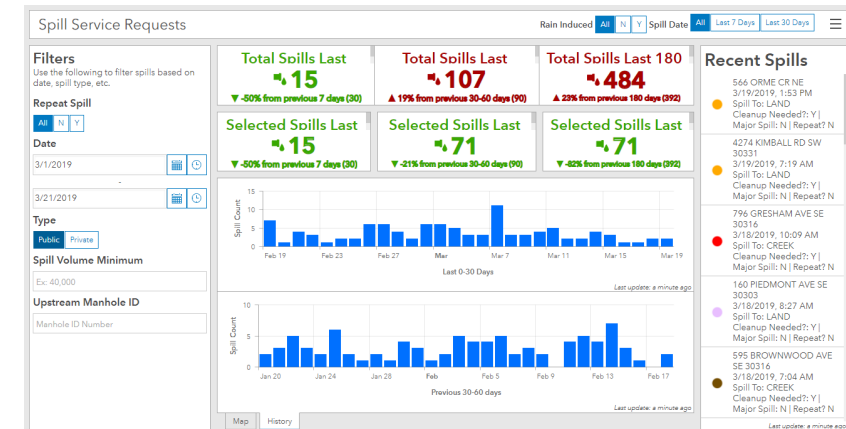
Spill Service Requests

Rain Induced All N Y Spill Date All Last 7 Days Last 30 Days

Filters
Use the following to filter spills based on date, spill type, etc.

Repeat Spill
All N Y

Date
3/1/2019
-
3/21/2019

Type
Public Private

Spill Volume Minimum
Ex: 40,000

Upstream Manhole ID
Manhole ID Number

Total Spills Last
15
▼ -50% from previous 7 days (30)

Total Spills Last
107
▲ 19% from previous 30-60 days (90)

Total Spills Last 180
484
▲ 23% from previous 180 days (392)

Selected Spills Last
15
▼ -50% from previous 7 days (30)

Selected Spills Last
71
▼ -21% from previous 30-60 days (90)

Selected Spills Last
71
▼ -82% from previous 180 days (392)

15
10
5
0
Spill Count
Feb 19 Feb 23 Feb 27 Mar Mar 7 Mar 11 Mar 15 Mar 19
Last 0-30 Days
Last update: a minute ago

10
5
0
Spill Count
Jan 20 Jan 24 Jan 28 Feb Feb 5 Feb 9 Feb 13 Feb 17
Previous 30-60 days
Last update: a minute ago

Map History

Recent Spills

566 ORME CR NE
3/19/2019, 1:53 PM
Spill To: LAND
Cleanup Needed?: Y |
Major Spill: N | Repeat? N

4274 KIMBALL RD SW
30331
3/19/2019, 7:19 AM
Spill To: LAND
Cleanup Needed?: Y |
Major Spill: N | Repeat? N

796 GRESHAM AVE SE
30316
3/18/2019, 10:09 AM
Spill To: CREEK
Cleanup Needed?: Y |
Major Spill: N | Repeat? N

160 PIEDMONT AVE SE
30303
3/18/2019, 8:27 AM
Spill To: LAND
Cleanup Needed?: Y |
Major Spill: N | Repeat? N

595 BROWNWOOD AVE
SE 30316
3/18/2019, 7:04 AM
Spill To: CREEK
Cleanup Needed?: Y |
Major Spill: N | Repeat? N

Last update: a minute ago